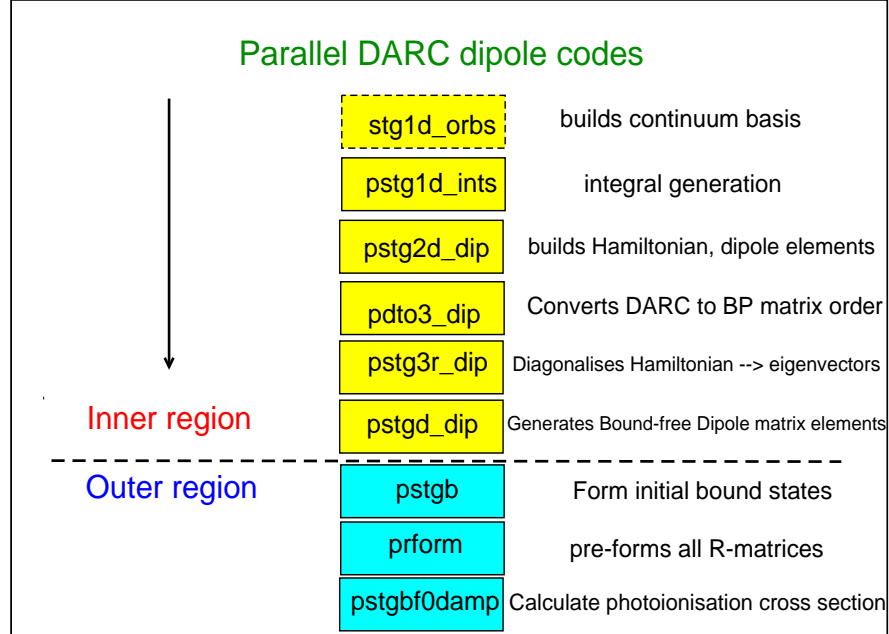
Parallel DARC dipole codes

stg1d_orbs builds continuum basis

pstg1d_ints integral generation

pstg2d_dip builds Hamiltonian, dipole elements

pdto3_dip Converts DARC to BP matrix order

pstg3r_dip Diagonalises Hamiltonian --> eigenvectors

Inner region

pstgd_dip Generates Bound-free Dipole matrix elements

Outer region

pstgb Form initial bound states

prform pre-forms all R-matrices

pstgbf0damp Calculate photoionisation cross section